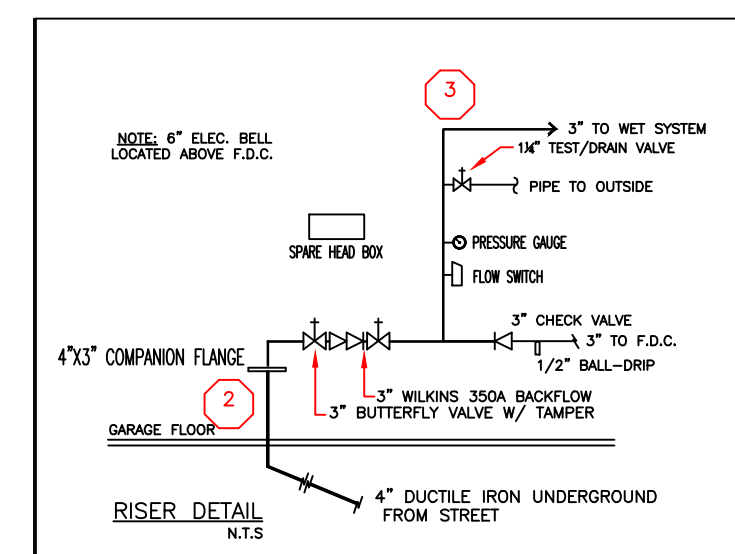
NOTE: 6" ELEC. BELL LOCATED ABOVE F.D.C.

3

3" TO WET SYSTEM

1¼" TEST/DRAIN VALVE

PIPE TO OUTSIDE

SPARE HEAD BOX

PRESSURE GAUGE

FLOW SWITCH

3" CHECK VALVE

3" TO F.D.C.

1/2" BALL-DRIP

4"X3" COMPANION FLANGE

2

3" WILKINS 350A BACKFLOW

3" BUTTERFLY VALVE W/ TAMPER

GARAGE FLOOR

4" DUCTILE IRON UNDERGROUND FROM STREET

RISER DETAIL
N.T.S